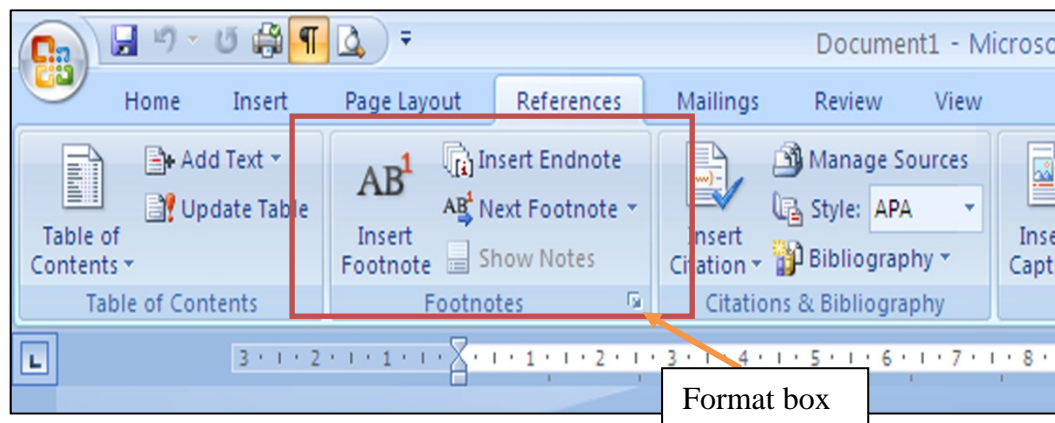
Document1 - Microso

Home Insert Page Layout References Mailings Review View

Table of Contents
Add Text
Update Table
Table of Contents

$AB^1$
Insert Footnote
Insert Endnote
Next Footnote
Show Notes
Footnotes

Insert Citation
Manage Sources
Style: APA
Bibliography
Citations & Bibliography

Inse Capt

3 · 2 · 1 · 1 · 2 · 3 · 4 · 5 · 6 · 7 · 8

Format box